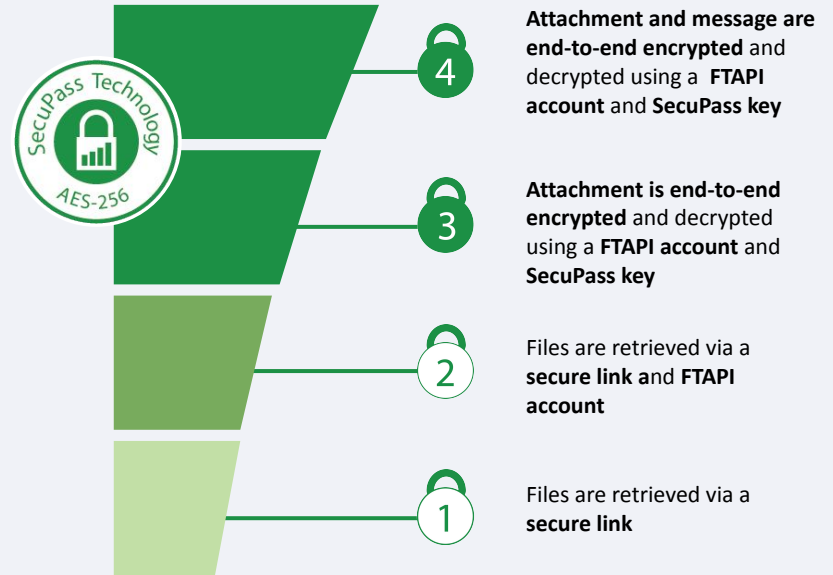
SecuPass Technology

AES-256

4

Attachment and message are end-to-end encrypted and decrypted using a FTAPI account and SecuPass key

3

Attachment is end-to-end encrypted and decrypted using a FTAPI account and SecuPass key

2

Files are retrieved via a secure link and FTAPI account

1

Files are retrieved via a secure link